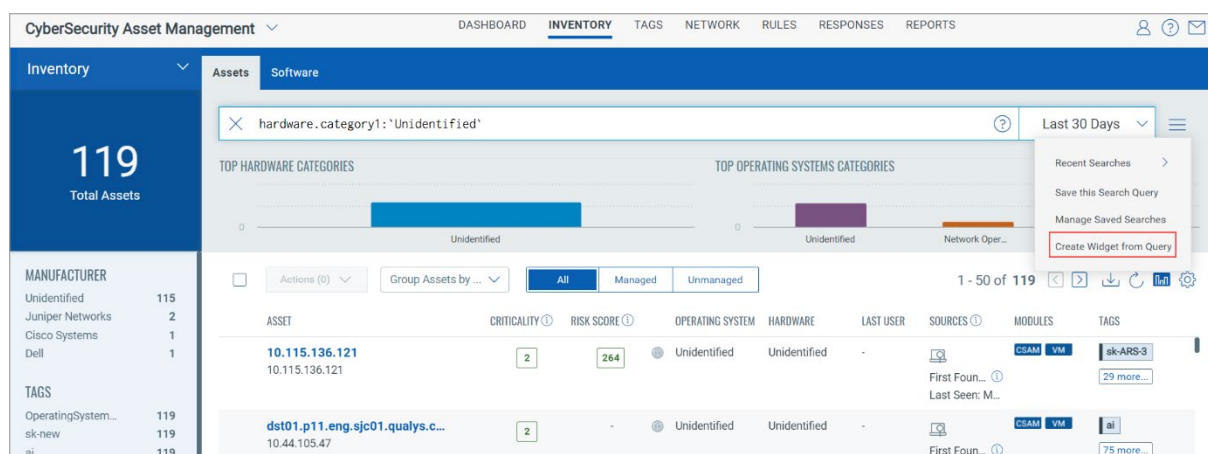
CyberSecurity Asset Management

DASHBOARD INVENTORY TAGS NETWORK RULES RESPONSES REPORTS

Inventory

Assets Software

hardware.category1:`Unidentified`

Last 30 Days

119
Total Assets

TOP HARDWARE CATEGORIES

0

Unidentified

TOP OPERATING SYSTEMS CATEGORIES

0

Unidentified

Network Oper...

Recent Searches

Save this Search Query

Manage Saved Searches

Create Widget from Query

MANUFACTURER

| | |
|---|---|
| Unidentified | 115 |
| Juniper Networks | 2 |
| Cisco Systems | 1 |
| Dell | 1 |

TAGS

| | |
|---|---|
| OperatingSystem... | 119 |
| sk-new | 119 |
| ai | 119 |

Actions (0) Group Assets by ... All Managed Unmanaged 1 - 50 of 119

| ASSET | CRITICALITY | RISK SCORE | OPERATING SYSTEM | HARDWARE | LAST USER | SOURCES | MODULES | TAGS |
|---|---|---|---|---|---|---|---|---|
| 10.115.136.121 10.115.136.121 | 2 | 264 | Unidentified | Unidentified | - | First Foun... Last Seen: M... | CSAM VM | sk-ARS-3 29 more... |
| dst01.p11.eng.sjc01.qualys.c... 10.44.105.47 | 2 | - | Unidentified | Unidentified | - | First Foun... | CSAM VM | ai 75 more... |